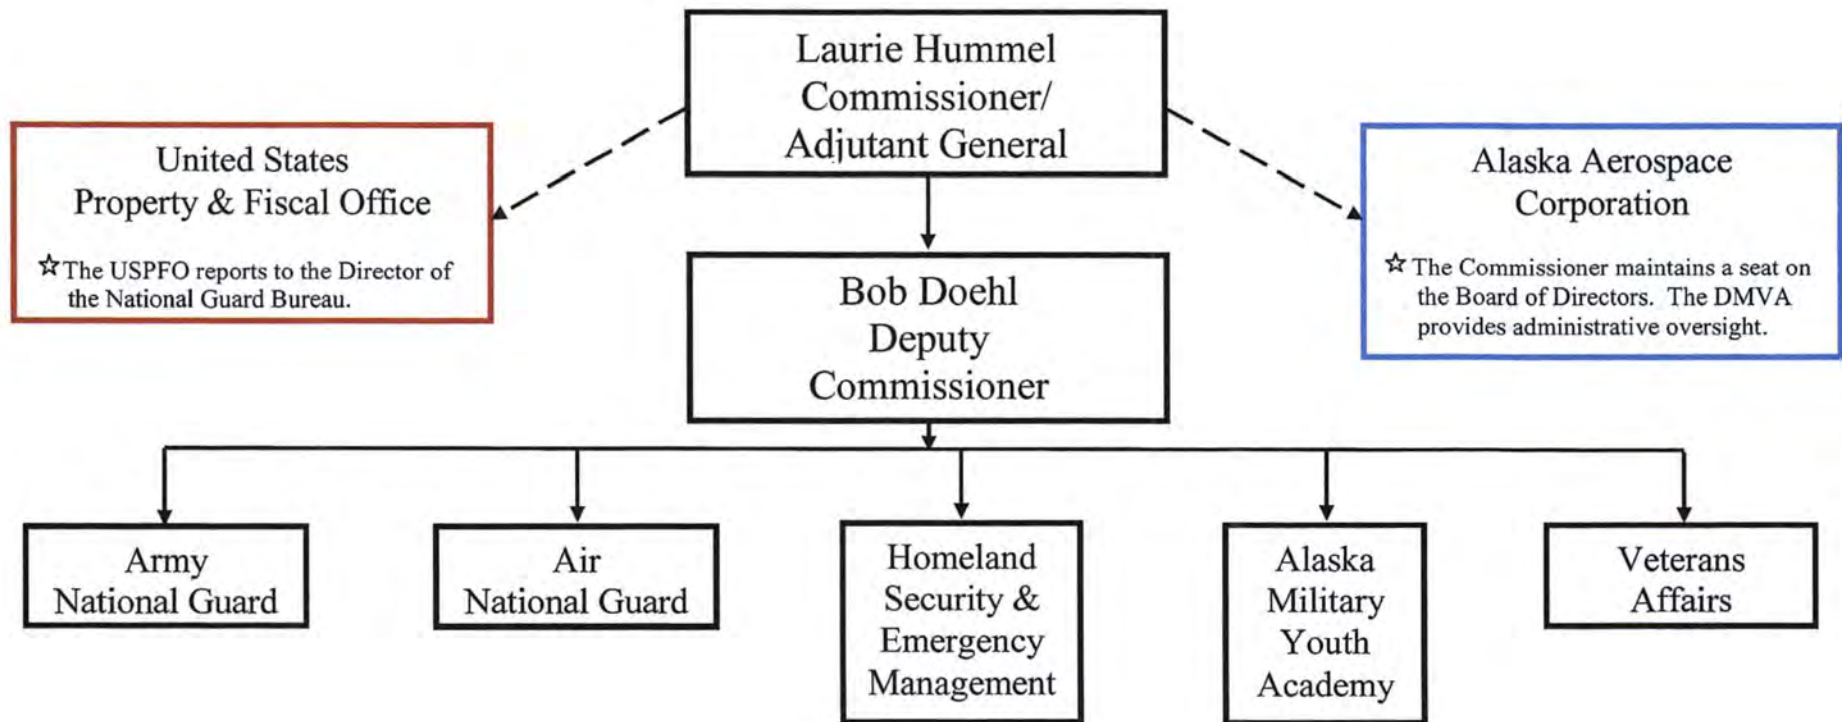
Laurie Hummel
Commissioner/
Adjutant General

United States
Property & Fiscal Office

☆The USPFO reports to the Director of the National Guard Bureau.

Alaska Aerospace
Corporation

☆The Commissioner maintains a seat on the Board of Directors. The DMVA provides administrative oversight.

Bob Doehl
Deputy
Commissioner

Army
National Guard

Air
National Guard

Homeland
Security &
Emergency
Management

Alaska
Military
Youth
Academy

Veterans
Affairs